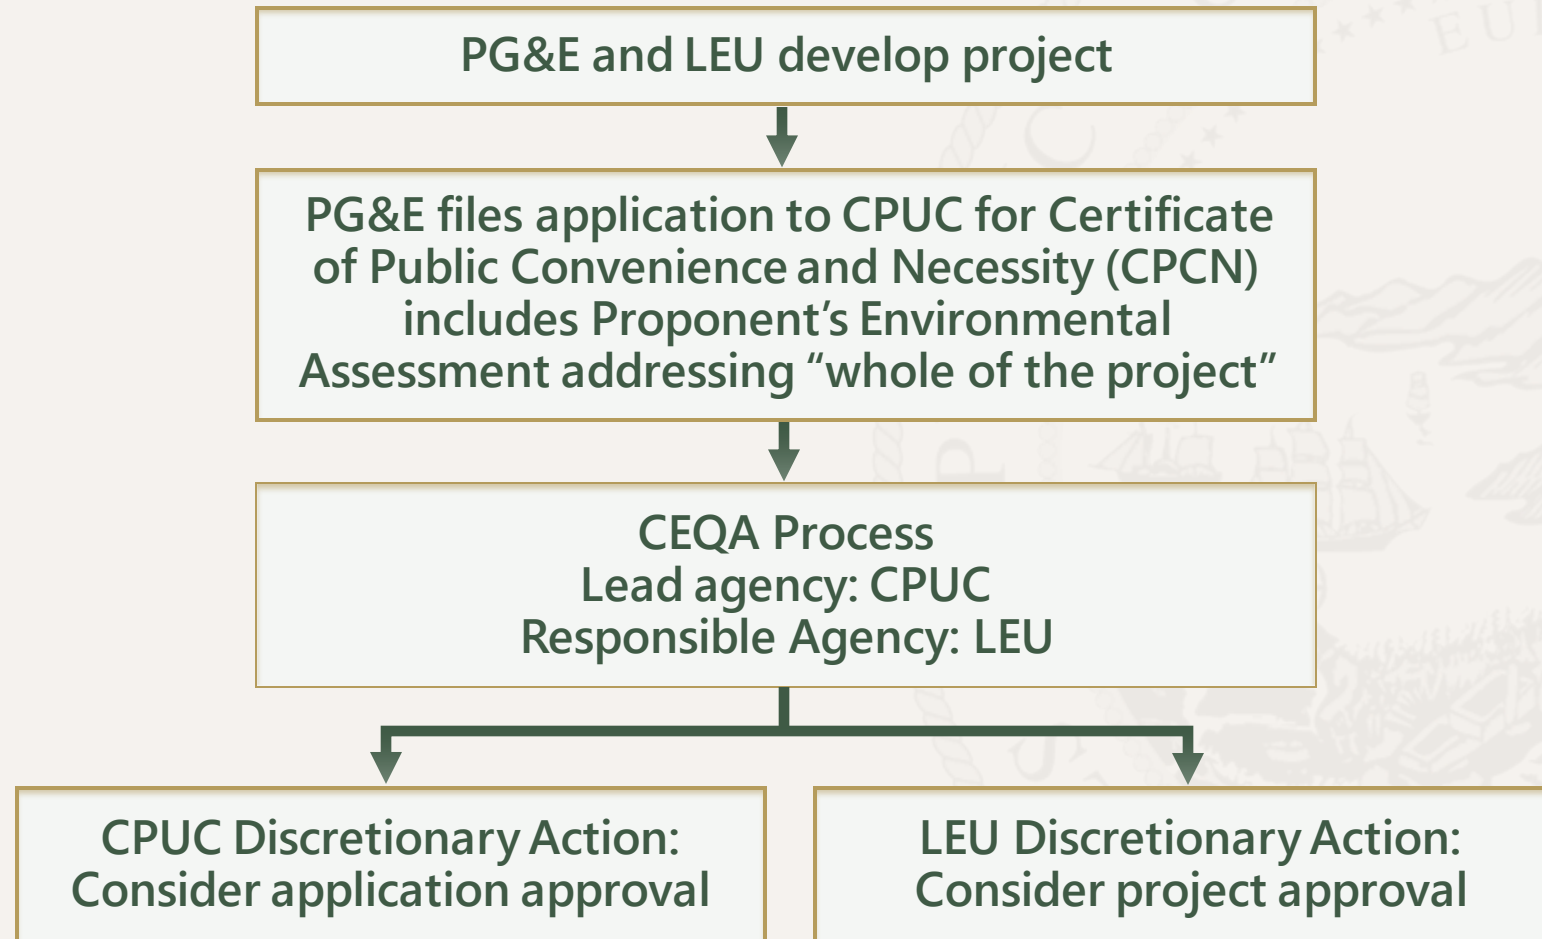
PG&E and LEU develop project

PG&E files application to CPUC for Certificate of Public Convenience and Necessity (CPCN) includes Proponent’s Environmental Assessment addressing “whole of the project”

CEQA Process
Lead agency: CPUC
Responsible Agency: LEU

CPUC Discretionary Action:
Consider application approval

LEU Discretionary Action:
Consider project approval